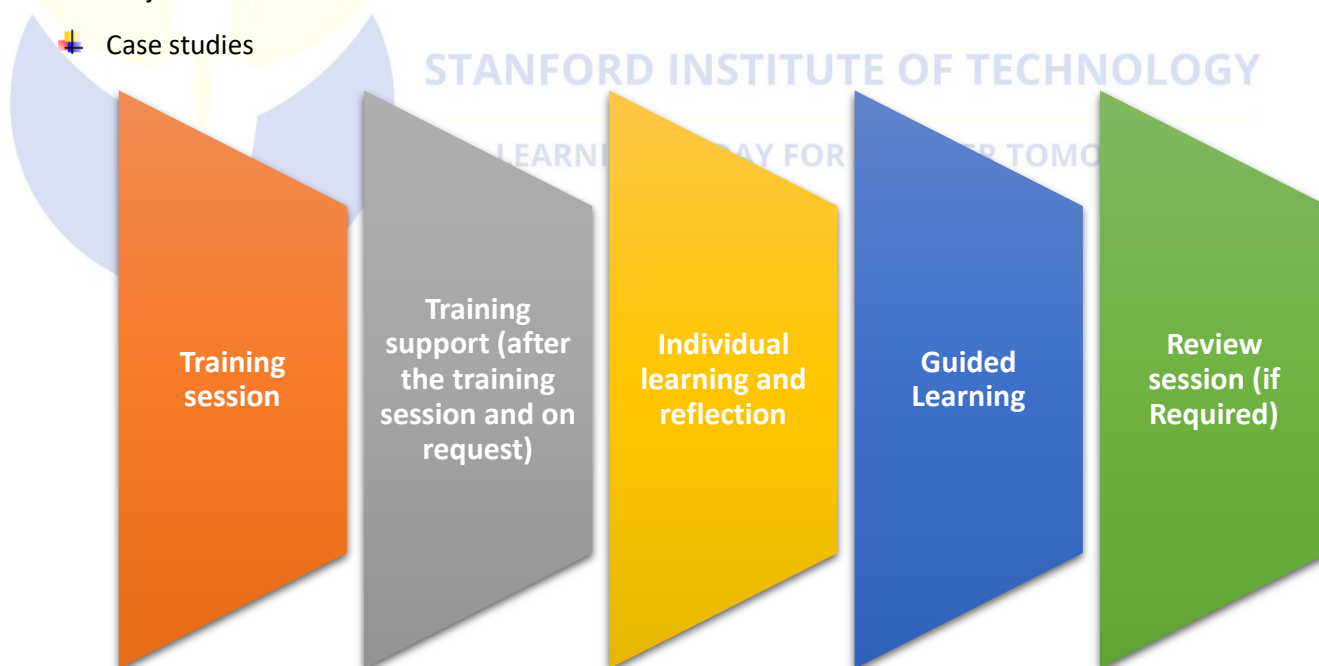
Case studies

STANFORD INSTITUTE OF TECHNOLOGY

LEARN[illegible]DAY FOR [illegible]R TOMO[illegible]

Training session

Training support (after the training session and on request)

Individual learning and reflection

Guided Learning

Review session (if Required)